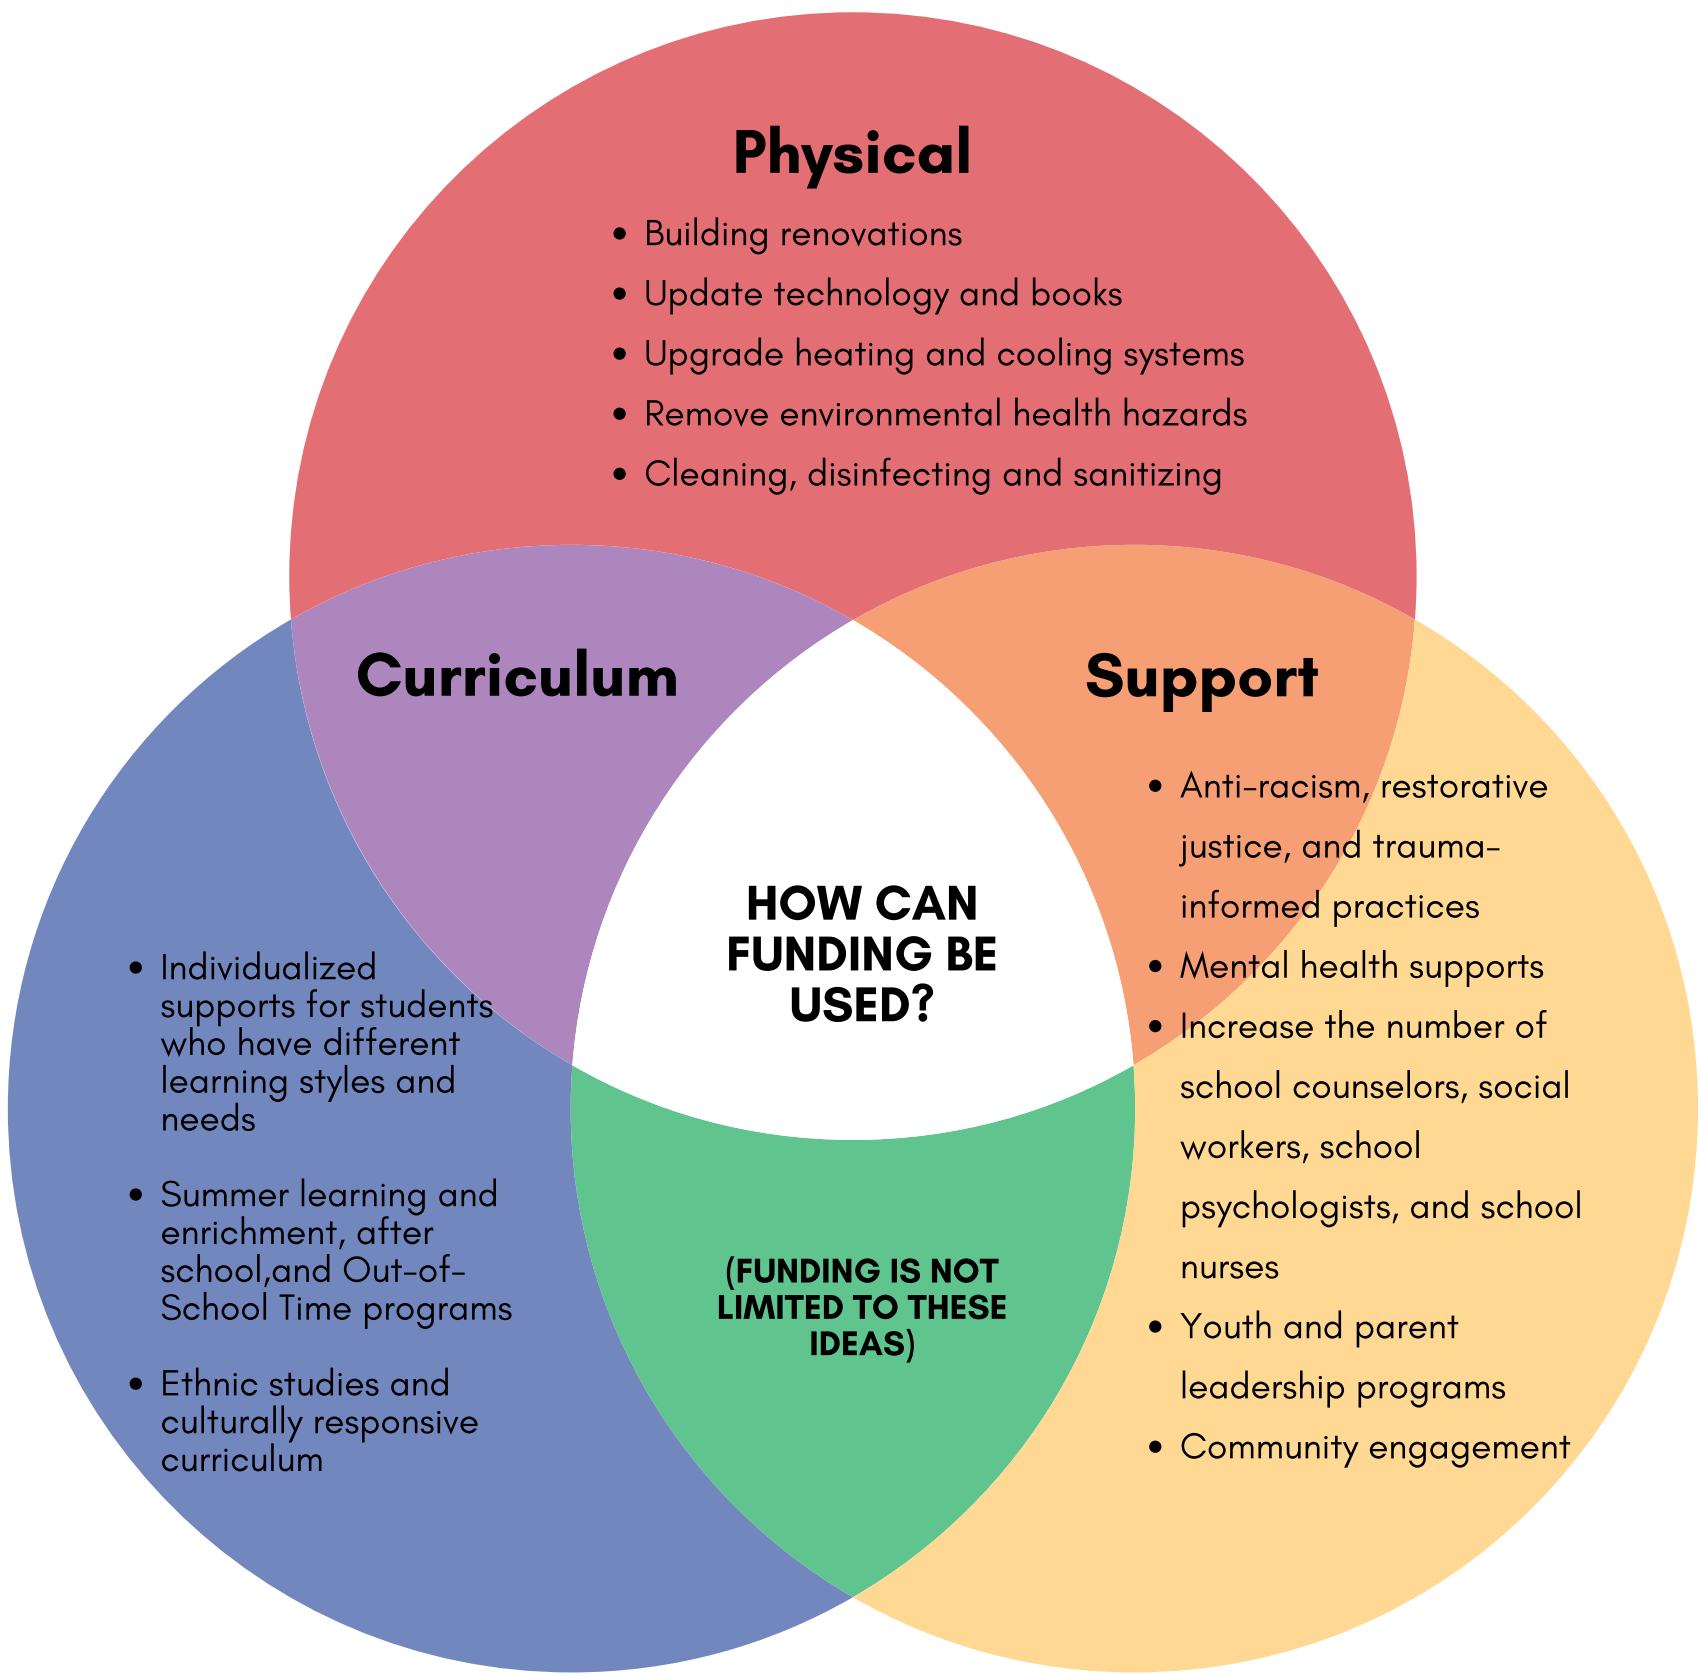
Physical

- Building renovations
- Update technology and books
- Upgrade heating and cooling systems
- Remove environmental health hazards
- Cleaning, disinfecting and sanitizing

Curriculum

- Individualized supports for students who have different learning styles and needs
- Summer learning and enrichment, after school,and Out-of-School Time programs
- Ethnic studies and culturally responsive curriculum

Support

- Anti-racism, restorative justice, and trauma-informed practices
- Mental health supports
- Increase the number of school counselors, social workers, school psychologists, and school nurses
- Youth and parent leadership programs
- Community engagement

HOW CAN FUNDING BE USED?

(FUNDING IS NOT LIMITED TO THESE IDEAS)